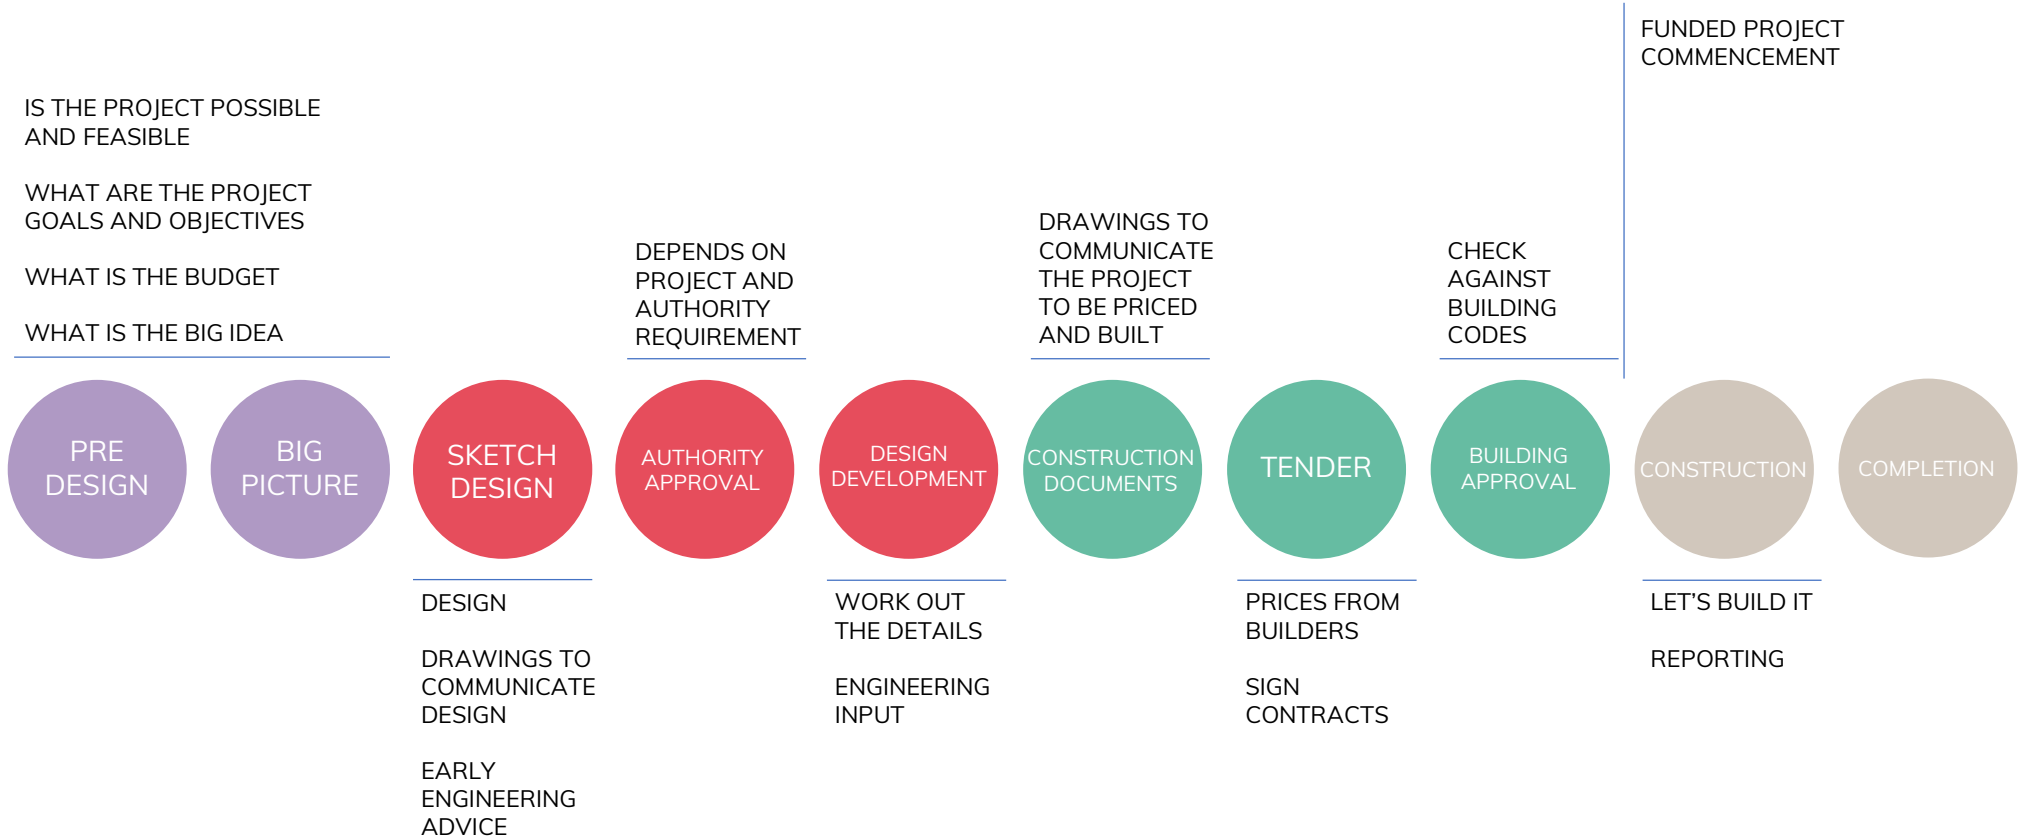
FUNDED PROJECT COMMENCEMENT

IS THE PROJECT POSSIBLE AND FEASIBLE

WHAT ARE THE PROJECT GOALS AND OBJECTIVES

WHAT IS THE BUDGET

WHAT IS THE BIG IDEA

DEPENDS ON PROJECT AND AUTHORITY REQUIREMENT

DRAWINGS TO COMMUNICATE THE PROJECT TO BE PRICED AND BUILT

CHECK AGAINST BUILDING CODES

PRE DESIGN

BIG PICTURE

SKETCH DESIGN

AUTHORITY APPROVAL

DESIGN DEVELOPMENT

CONSTRUCTION DOCUMENTS

TENDER

BUILDING APPROVAL

CONSTRUCTION

COMPLETION

DESIGN

DRAWINGS TO COMMUNICATE DESIGN

EARLY ENGINEERING ADVICE

WORK OUT THE DETAILS

ENGINEERING INPUT

PRICES FROM BUILDERS

SIGN CONTRACTS

LET'S BUILD IT

REPORTING